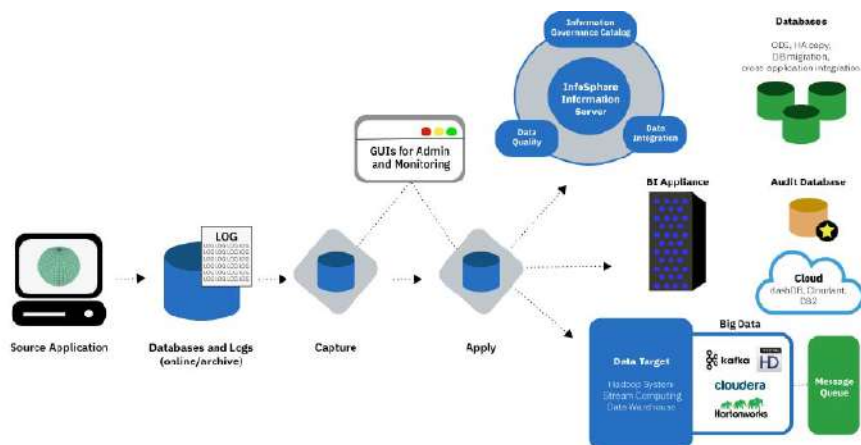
Information Governance Catalog

InfoSphere Information Server

Data Quality

Data Integration

Databases

ODS, HA copy, DB migration, cross application integration

GUIs for Admin and Monitoring

BI Appliance

Audit Database

LOG

Cloud

dashDB, Cloudant, DB2

Source Application

Databases and Logs (online/archive)

Capture

Apply

Big Data

Data Target

Hadoop System
Stream Computing
Data Warehouse

kafka

HD

cloudera

Hortonworks

Message Queue